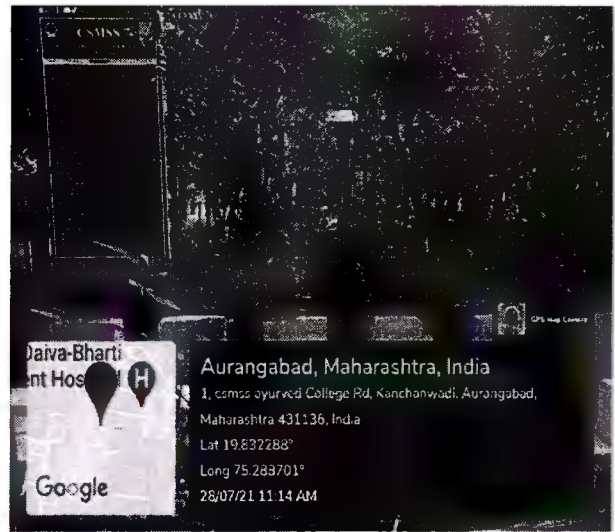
CSMSS

GPS Map Camera

Daiva-Bharti
nt Hos

H

Google

Aurangabad, Maharashtra, India
1, csmss ayurved College Rd, Kanchanwadi, Aurangabad, Maharashtra 431136, India
Lat 19.832288°
Long 75.283701°
28/07/21 11:14 AM